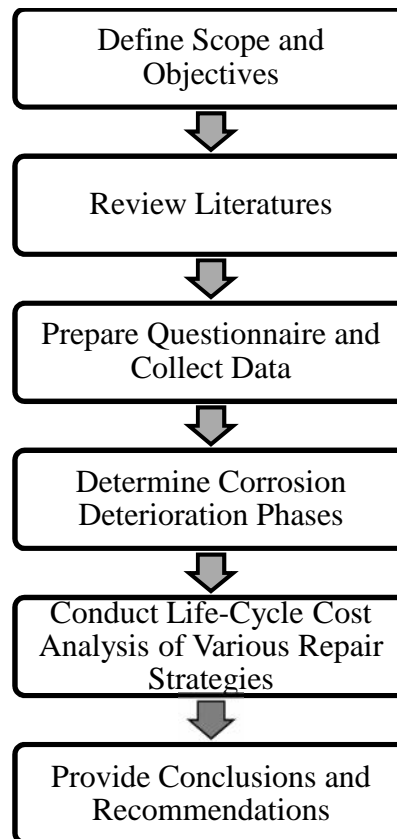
Define Scope and Objectives

Review Literatures

Prepare Questionnaire and Collect Data

Determine Corrosion Deterioration Phases

Conduct Life-Cycle Cost Analysis of Various Repair Strategies

Provide Conclusions and Recommendations